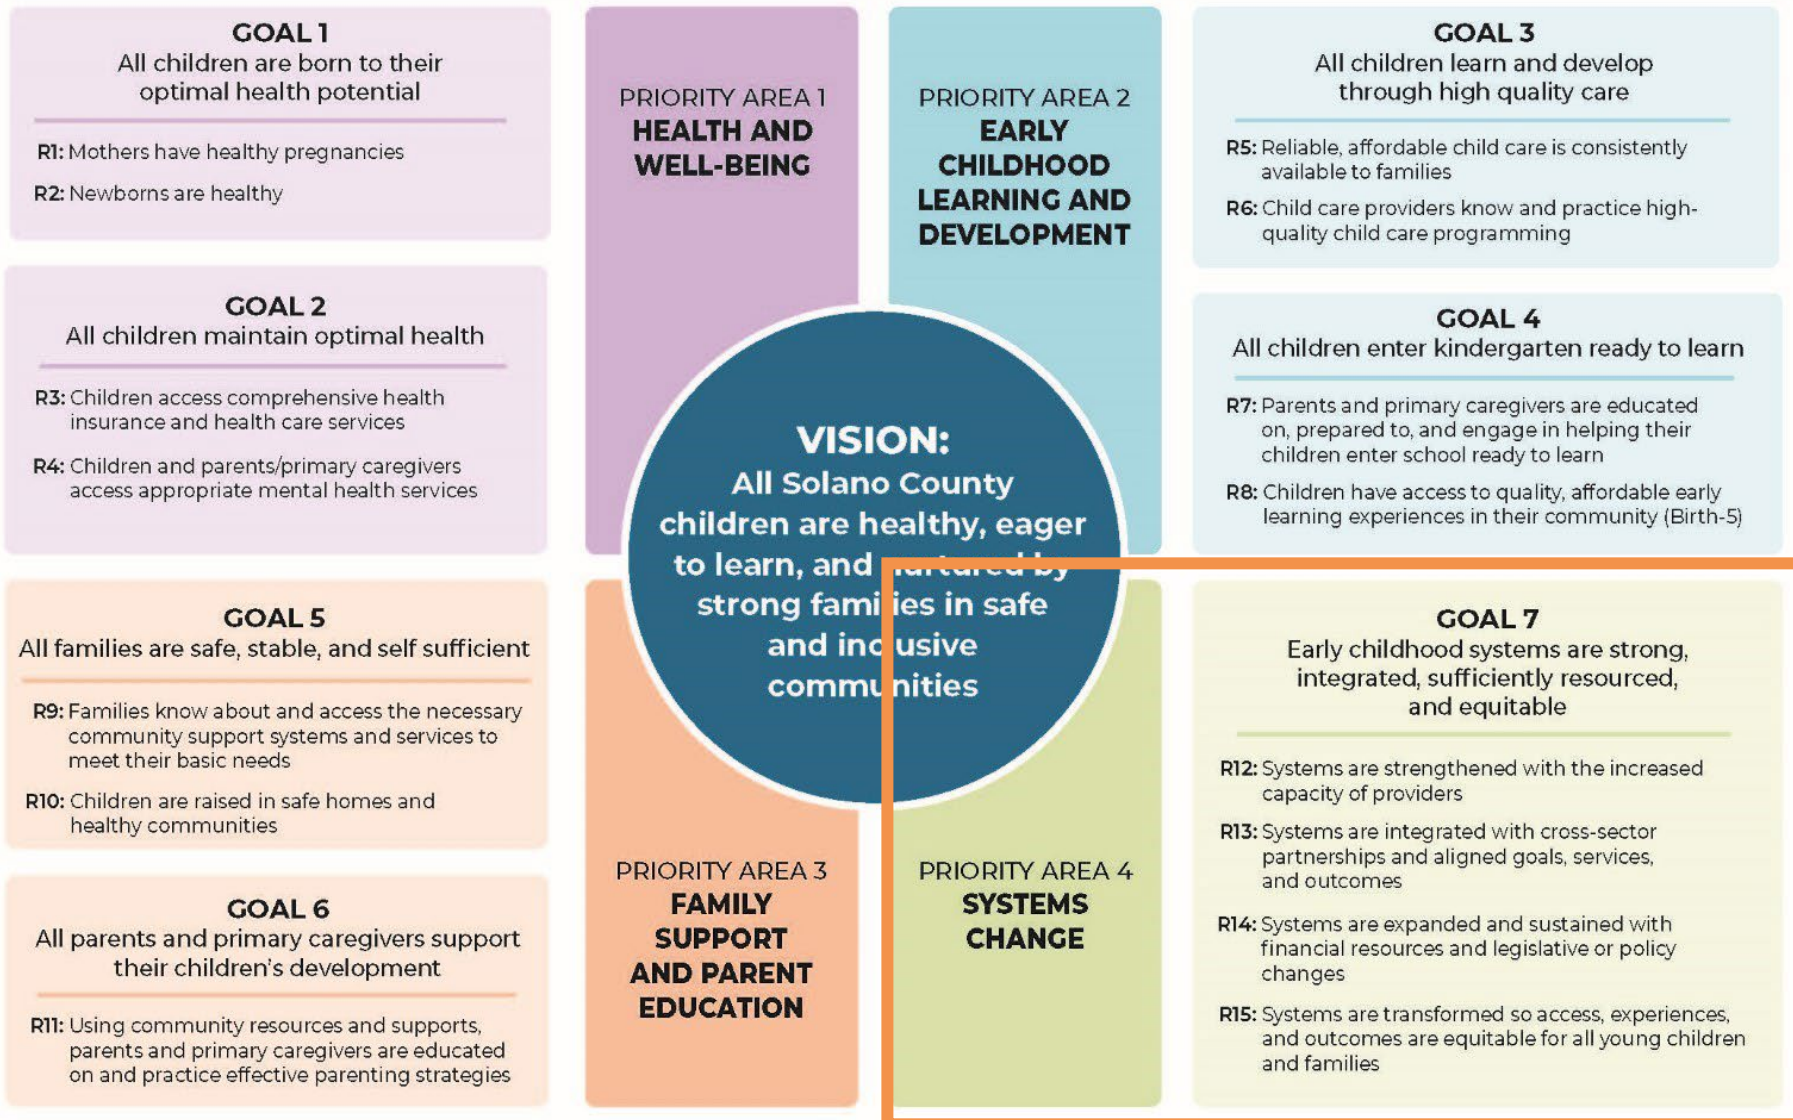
GOAL 1
All children are born to their optimal health potential

R1: Mothers have healthy pregnancies

R2: Newborns are healthy

PRIORITY AREA 1
HEALTH AND WELL-BEING

PRIORITY AREA 2
EARLY CHILDHOOD LEARNING AND DEVELOPMENT

GOAL 3
All children learn and develop through high quality care

R5: Reliable, affordable child care is consistently available to families

R6: Child care providers know and practice high-quality child care programming

GOAL 2
All children maintain optimal health

R3: Children access comprehensive health insurance and health care services

R4: Children and parents/primary caregivers access appropriate mental health services

VISION:
All Solano County children are healthy, eager to learn, and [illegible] strong fami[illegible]ies in safe and inc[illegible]usive commu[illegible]ities

GOAL 4
All children enter kindergarten ready to learn

R7: Parents and primary caregivers are educated on, prepared to, and engage in helping their children enter school ready to learn

R8: Children have access to quality, affordable early learning experiences in their community (Birth-5)

GOAL 5
All families are safe, stable, and self sufficient

R9: Families know about and access the necessary community support systems and services to meet their basic needs

R10: Children are raised in safe homes and healthy communities

GOAL 6
All parents and primary caregivers support their children's development

R11: Using community resources and supports, parents and primary caregivers are educated on and practice effective parenting strategies

PRIORITY AREA 3
FAMILY SUPPORT AND PARENT EDUCATION

PRIORITY AREA 4
SYSTEMS CHANGE

GOAL 7
Early childhood systems are strong, integrated, sufficiently resourced, and equitable

R12: Systems are strengthened with the increased capacity of providers

R13: Systems are integrated with cross-sector partnerships and aligned goals, services, and outcomes

R14: Systems are expanded and sustained with financial resources and legislative or policy changes

R15: Systems are transformed so access, experiences, and outcomes are equitable for all young children and families